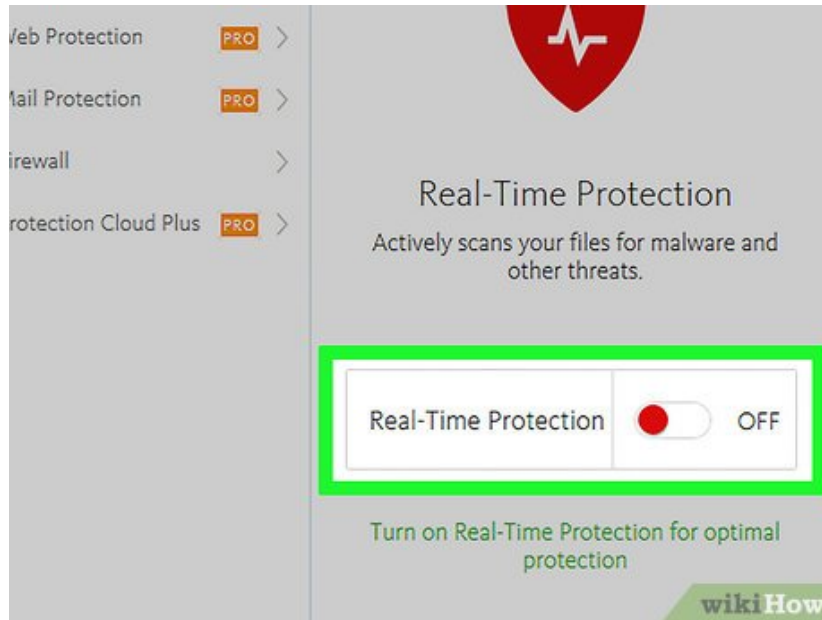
/eb Protection PRO

lail Protection PRO

irewall

rotection Cloud Plus PRO

Real-Time Protection

Actively scans your files for malware and other threats.

Real-Time Protection OFF

Turn on Real-Time Protection for optimal protection

wikiHow